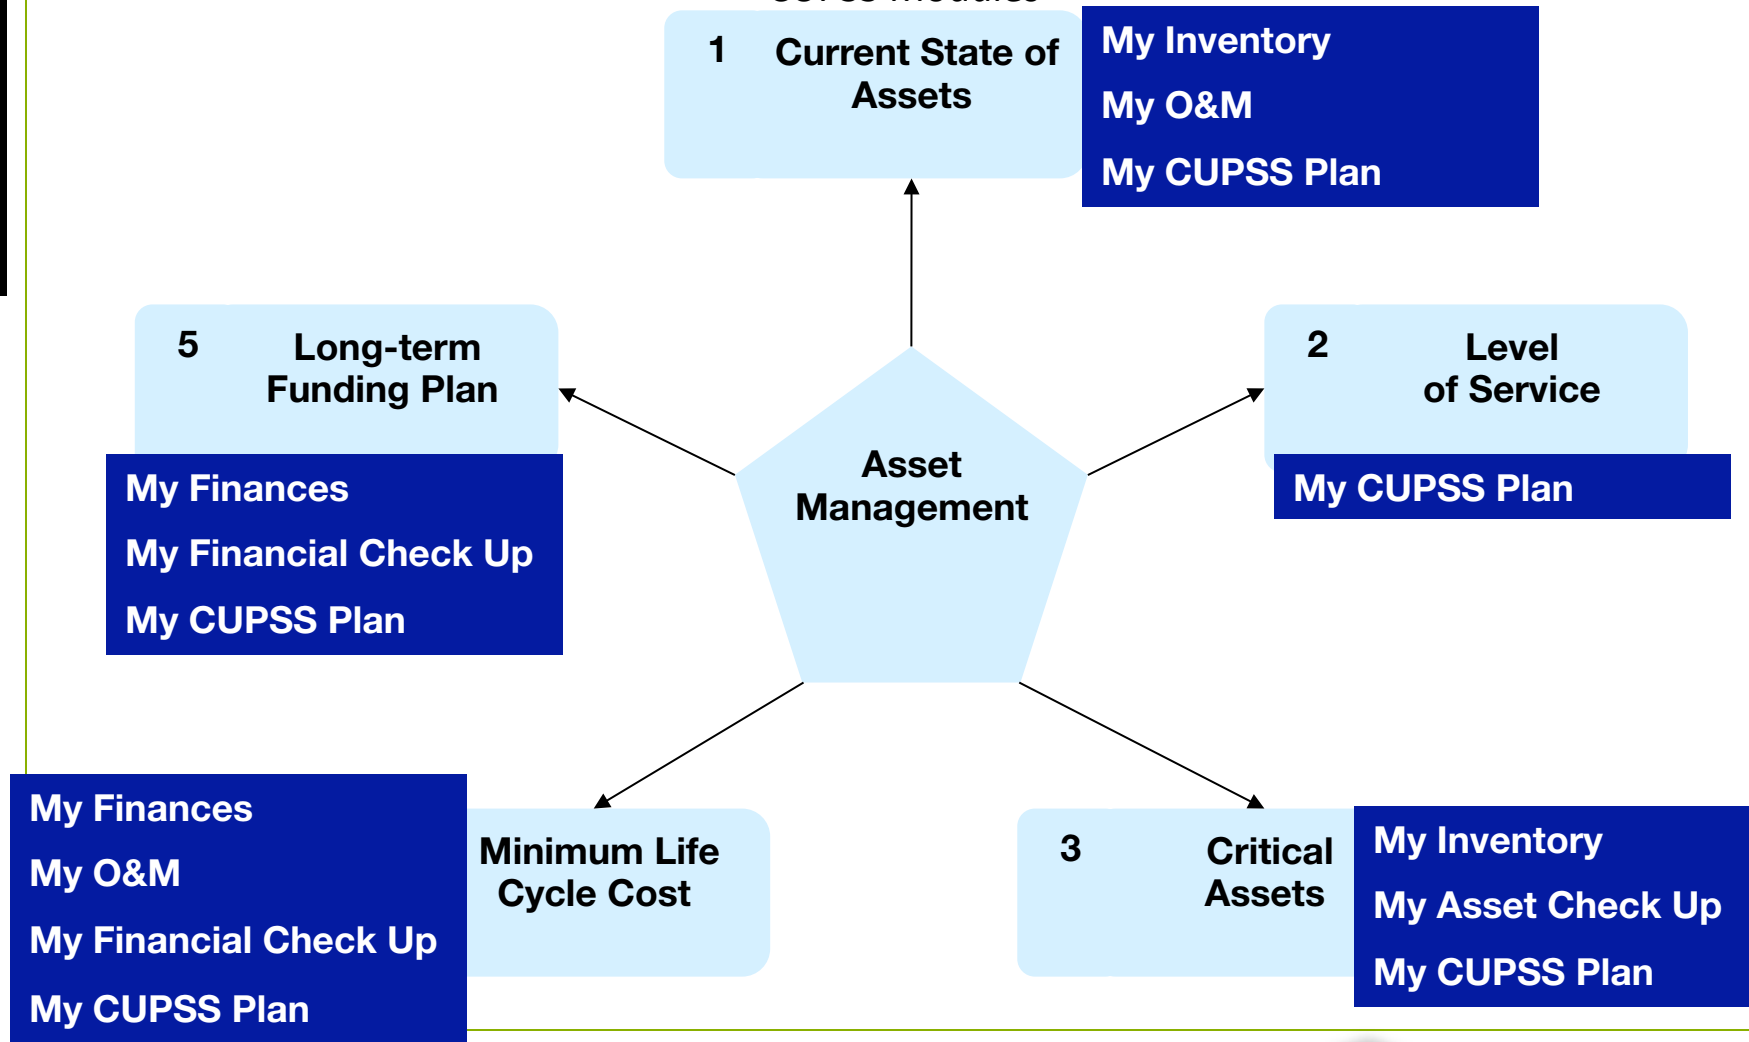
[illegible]

1 Current State of Assets

My Inventory
My O&M
My CUPSS Plan

5 Long-term Funding Plan

My Finances
My Financial Check Up
My CUPSS Plan

Asset Management

2 Level of Service

My CUPSS Plan

My Finances
My O&M
My Financial Check Up
My CUPSS Plan

Minimum Life Cycle Cost

3 Critical Assets

My Inventory
My Asset Check Up
My CUPSS Plan